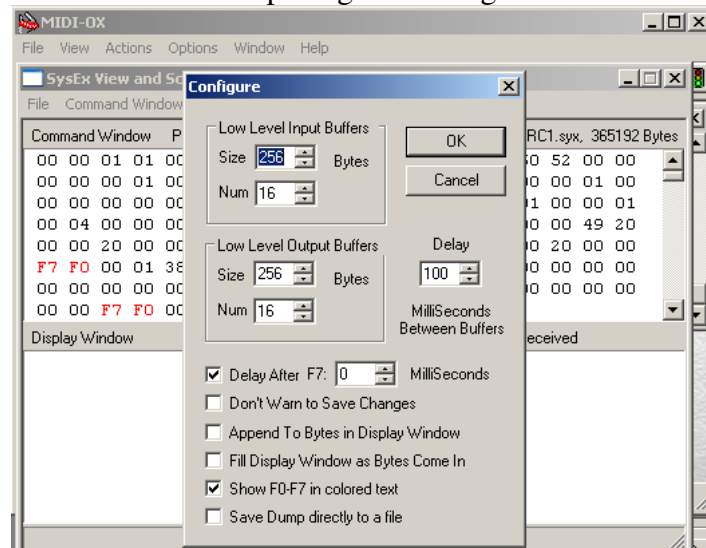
MIDI-OX

File View Actions Options Window Help

SysEx View and Sc

File Command Window

Command Window P

RC1.syx, 365192 Bytes

00 00 01 01 0C
00 00 00 01 0C
00 00 00 00 0C
00 04 00 00 0C
00 00 20 00 0C
F7 F0 00 01 38
00 00 00 00 0C
00 00 F7 F0 0C

0 52 00 00
0 00 01 00
1 00 00 01
0 00 49 20
0 20 00 00
0 00 00 00
0 00 00 00

Display Window

eceived

Configure

Low Level Input Buffers

Size 256 Bytes

Num 16

Low Level Output Buffers

Size 256 Bytes

Num 16

OK

Cancel

Delay

100

MilliSeconds Between Buffers

Delay After F7: 0 MilliSeconds

Don't Warn to Save Changes

Append To Bytes in Display Window

Fill Display Window as Bytes Come In

Show F0-F7 in colored text

Save Dump directly to a file